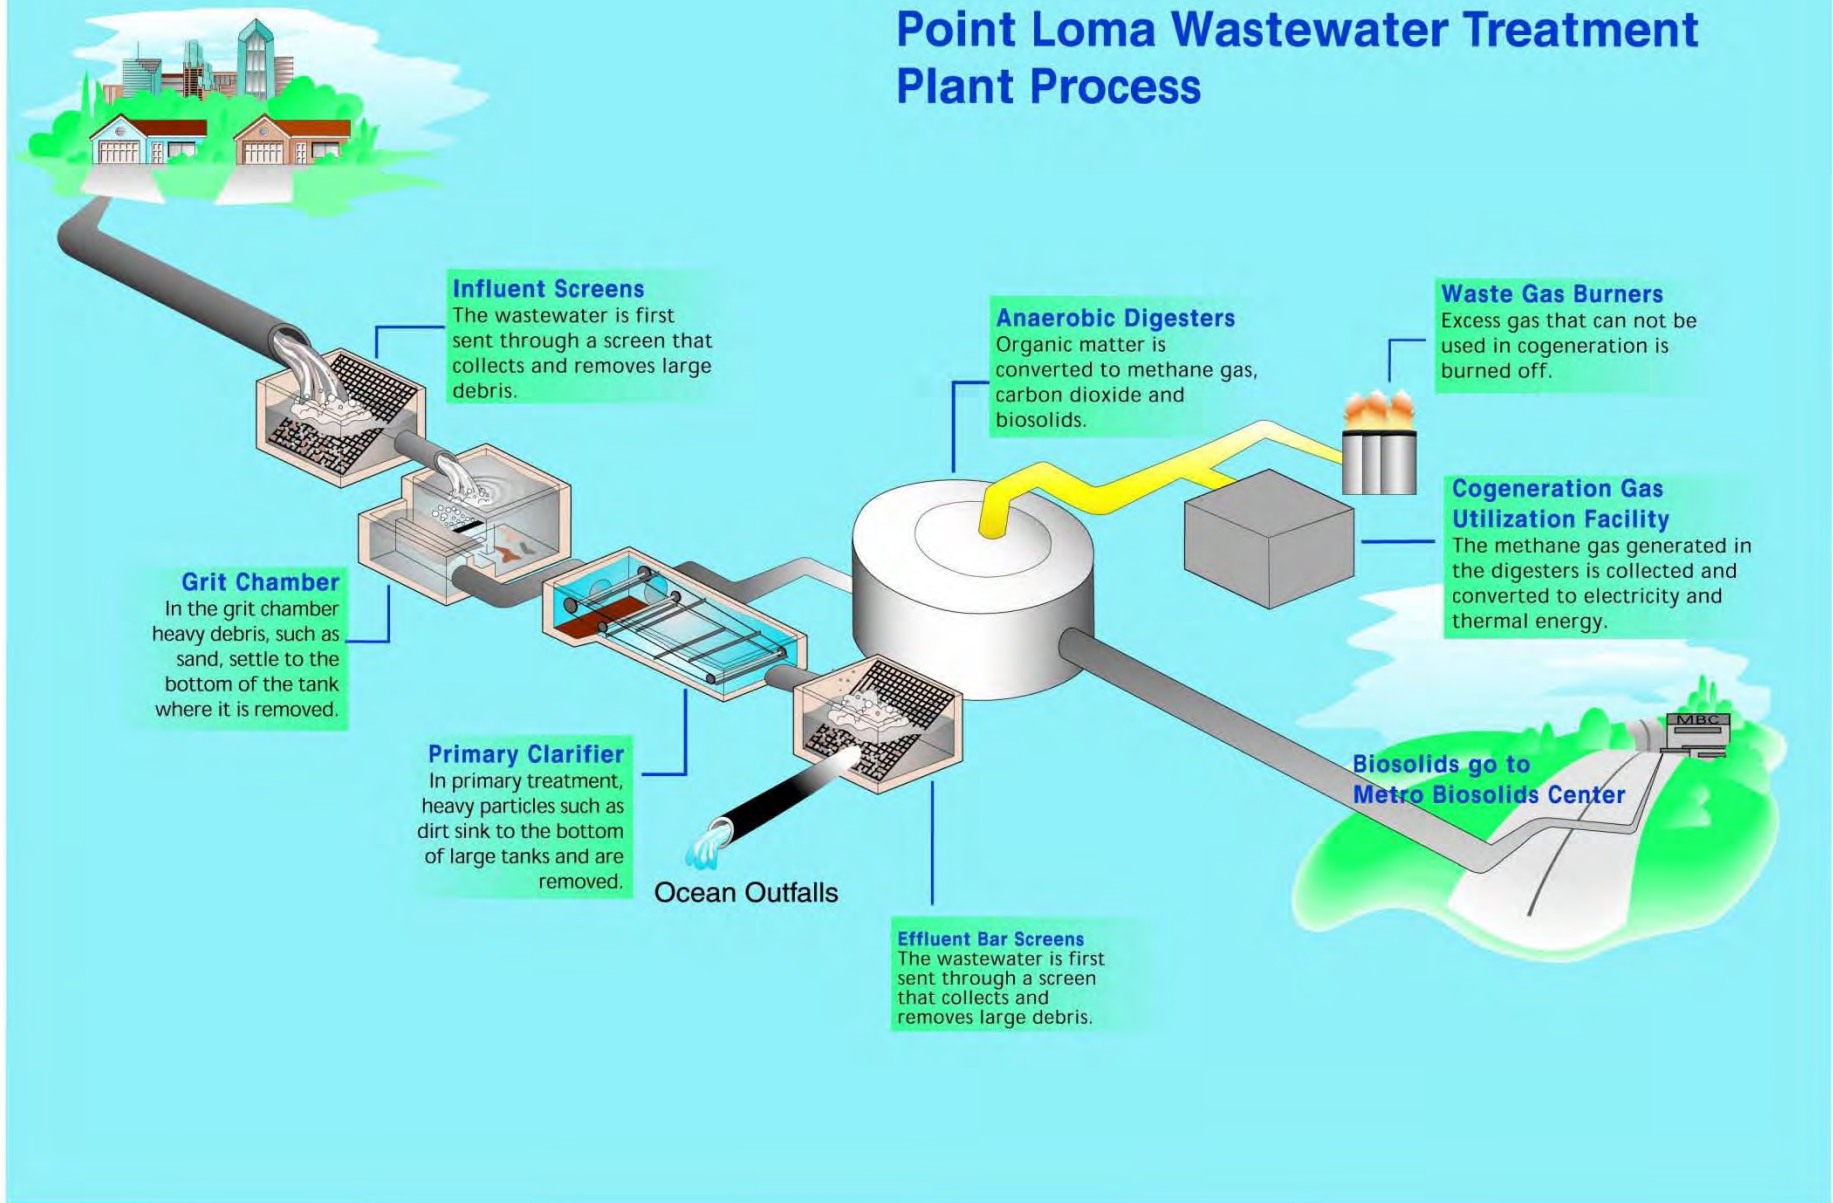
Point Loma Wastewater Treatment Plant Process

Influent Screens
The wastewater is first sent through a screen that collects and removes large debris.

Anaerobic Digesters
Organic matter is converted to methane gas, carbon dioxide and biosolids.

Waste Gas Burners
Excess gas that can not be used in cogeneration is burned off.

Cogeneration Gas Utilization Facility
The methane gas generated in the digesters is collected and converted to electricity and thermal energy.

Grit Chamber
In the grit chamber heavy debris, such as sand, settle to the bottom of the tank where it is removed.

Primary Clarifier
In primary treatment, heavy particles such as dirt sink to the bottom of large tanks and are removed.

Ocean Outfalls

MBC

Biosolids go to Metro Biosolids Center

Effluent Bar Screens
The wastewater is first sent through a screen that collects and removes large debris.